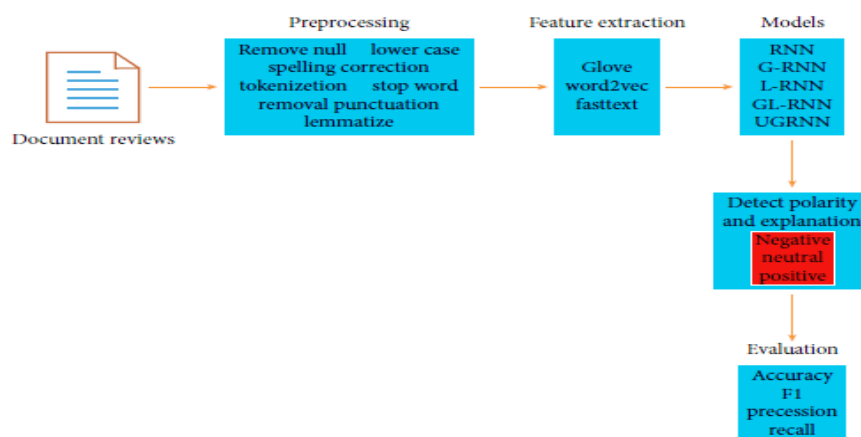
Document reviews

Preprocessing

Remove null lower case spelling correction tokenizetion stop word removal punctuation lemmatize

Feature extraction

Glove word2vec fasttext

Models

RNN
G-RNN
L-RNN
GL-RNN
UGRNN

Detect polarity and explanation

Negative
neutral
positive

Evaluation

Accuracy
F1
precession
recall